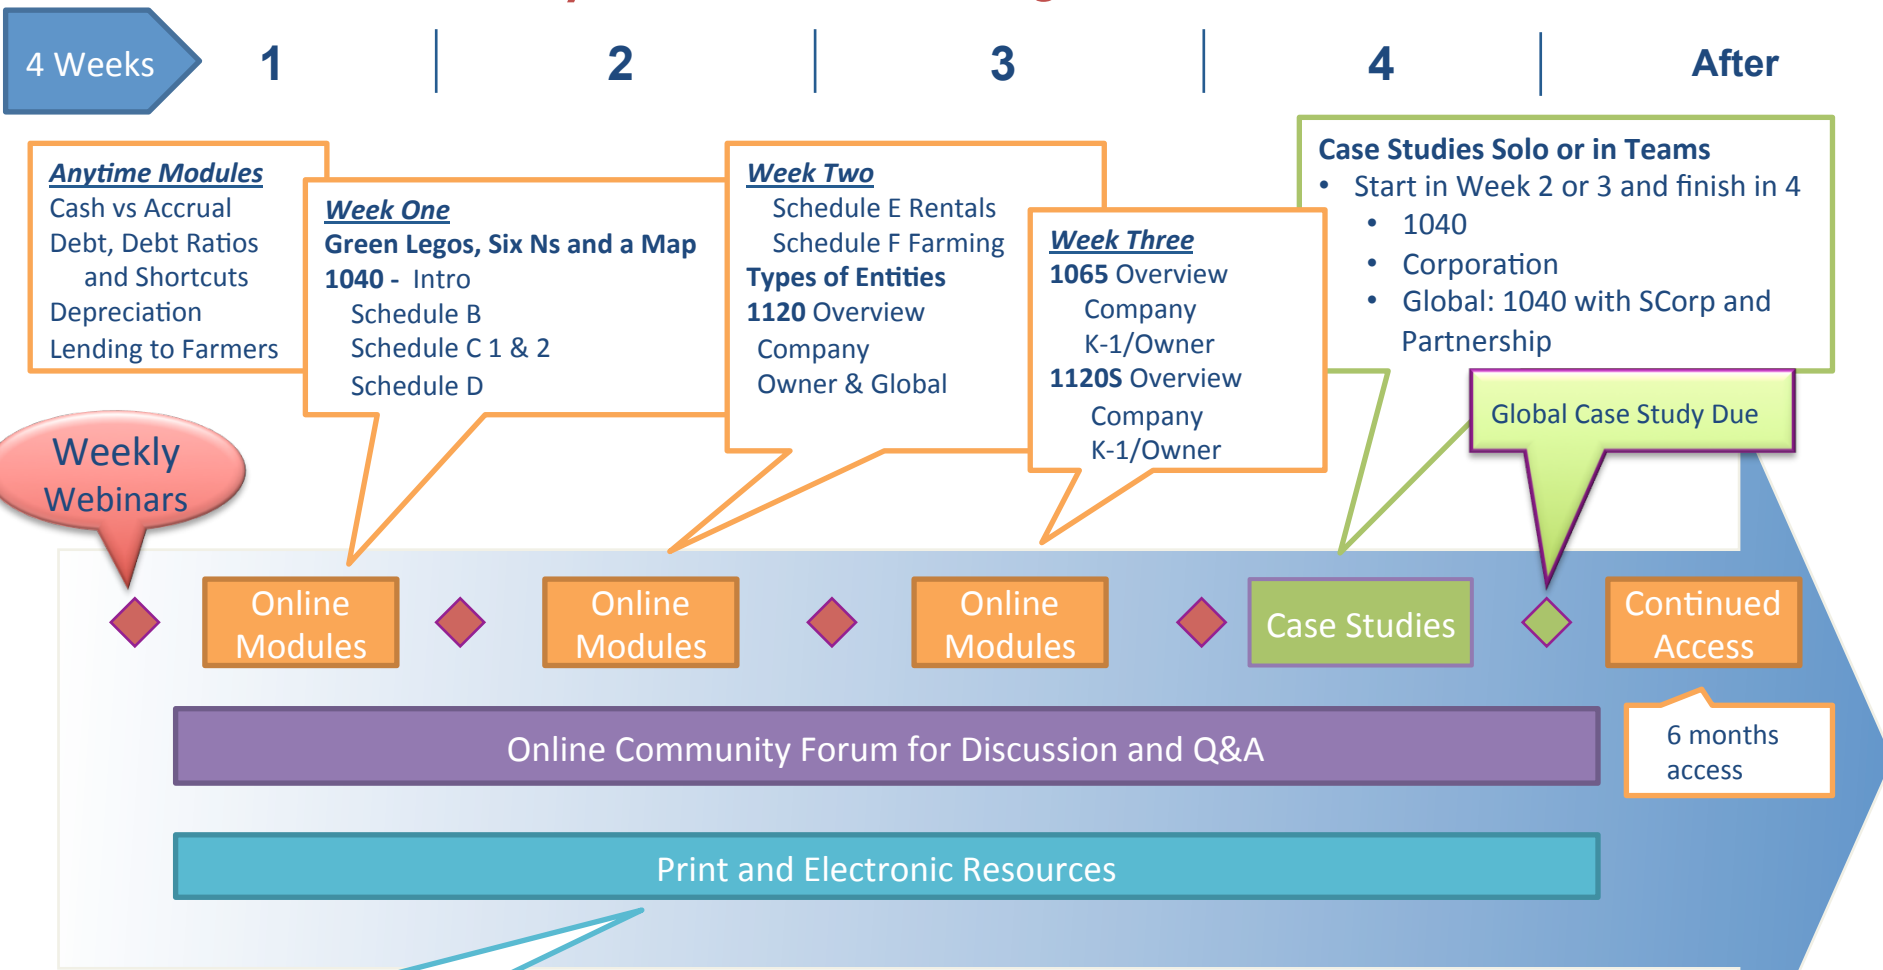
4 Weeks 1 2 3 4 After

**Anytime Modules**
Cash vs Accrual
Debt, Debt Ratios and Shortcuts
Depreciation
Lending to Farmers

**Week One**
**Green Legos, Six Ns and a Map**
**1040** - Intro
Schedule B
Schedule C 1 & 2
Schedule D

**Week Two**
Schedule E Rentals
Schedule F Farming
**Types of Entities**
**1120** Overview
Company
Owner & Global

**Week Three**
**1065** Overview
Company
K-1/Owner
**1120S** Overview
Company
K-1/Owner

**Case Studies Solo or in Teams**
- Start in Week 2 or 3 and finish in 4
  - 1040
  - Corporation
  - Global: 1040 with SCorp and Partnership

Global Case Study Due

Weekly Webinars

Online Modules
Online Modules
Online Modules
Case Studies
Continued Access

Online Community Forum for Discussion and Q&A

6 months access

Print and Electronic Resources